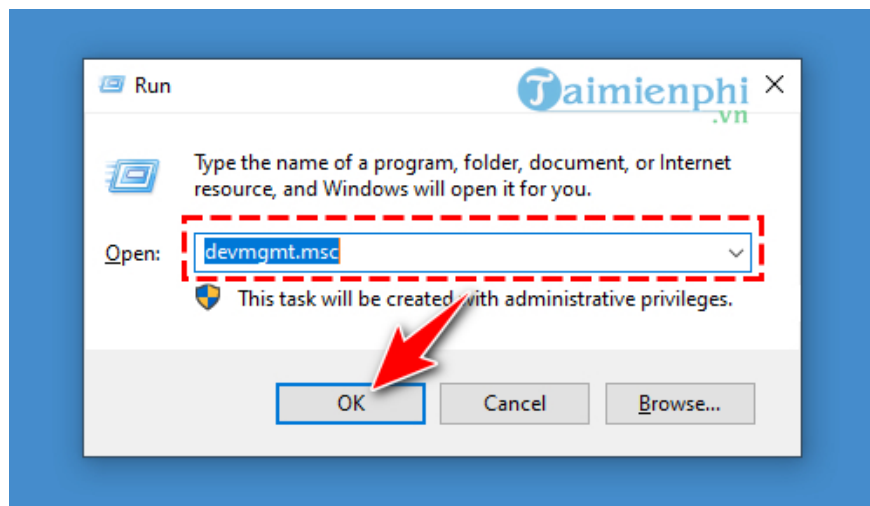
Run

Taimienphi
.vn

Type the name of a program, folder, document, or Internet resource, and Windows will open it for you.

Open: devmgmt.msc

This task will be created with administrative privileges.

OK

Cancel

Browse...